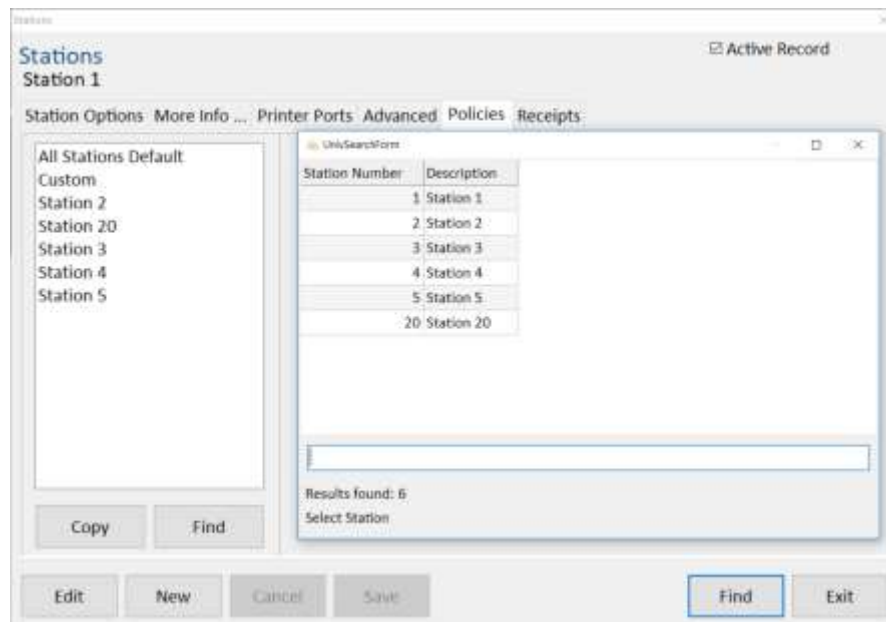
Stations

Stations
Station 1

☑ Active Record

Station Options More Info ... Printer Ports Advanced Policies Receipts

All Stations Default
Custom
Station 2
Station 20
Station 3
Station 4
Station 5

UnivSearchForm

| Station Number | Description |
|---|---|
| 1 | Station 1 |
| 2 | Station 2 |
| 3 | Station 3 |
| 4 | Station 4 |
| 5 | Station 5 |
| 20 | Station 20 |

Results found: 6
Select Station

Copy Find

Edit New Cancel Save Find Exit